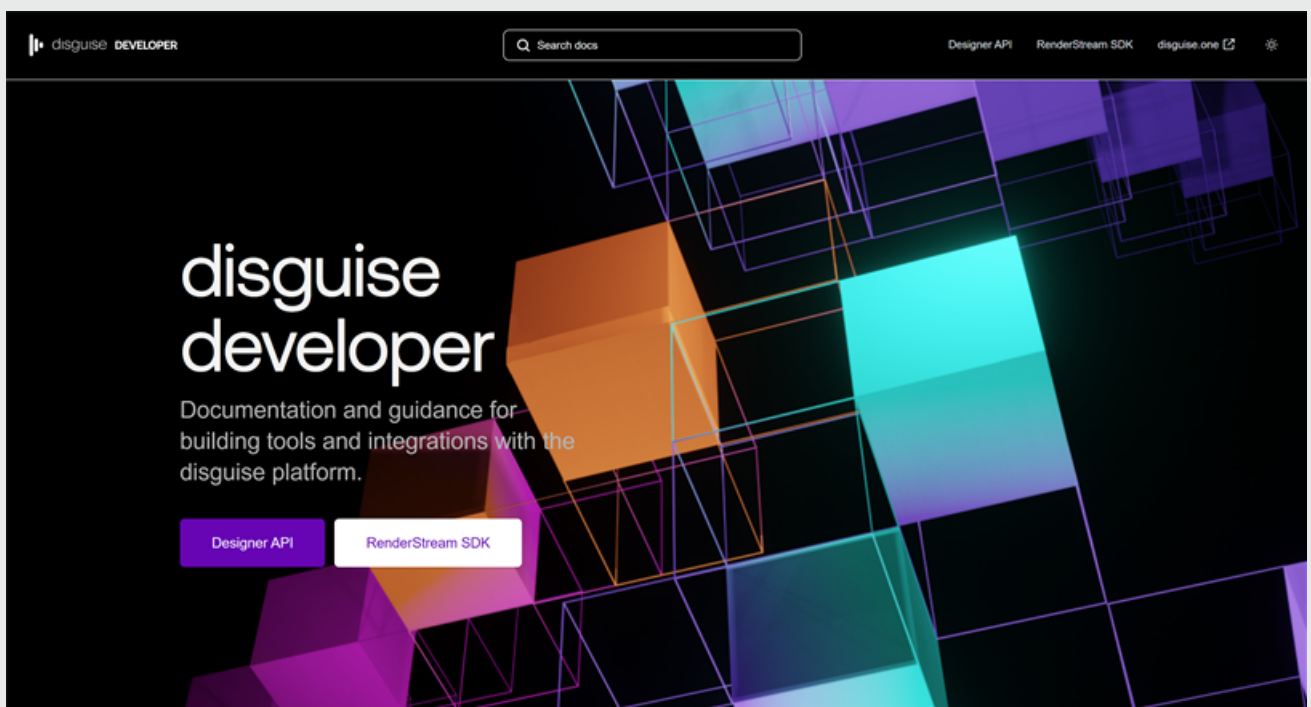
disguise DEVELOPER

Search docs

Designer API RenderStream SDK disguise.one

disguise developer

Documentation and guidance for building tools and integrations with the disguise platform.

Designer API RenderStream SDK